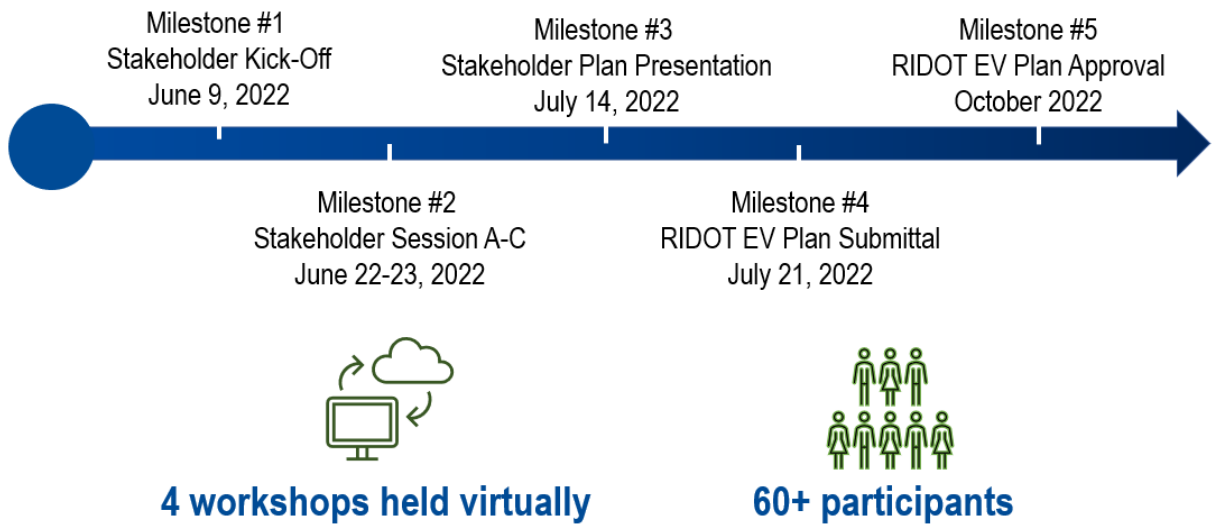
Milestone #1
Stakeholder Kick-Off
June 9, 2022

Milestone #2
Stakeholder Session A-C
June 22-23, 2022

Milestone #3
Stakeholder Plan Presentation
July 14, 2022

Milestone #4
RIDOT EV Plan Submittal
July 21, 2022

Milestone #5
RIDOT EV Plan Approval
October 2022

4 workshops held virtually

60+ participants